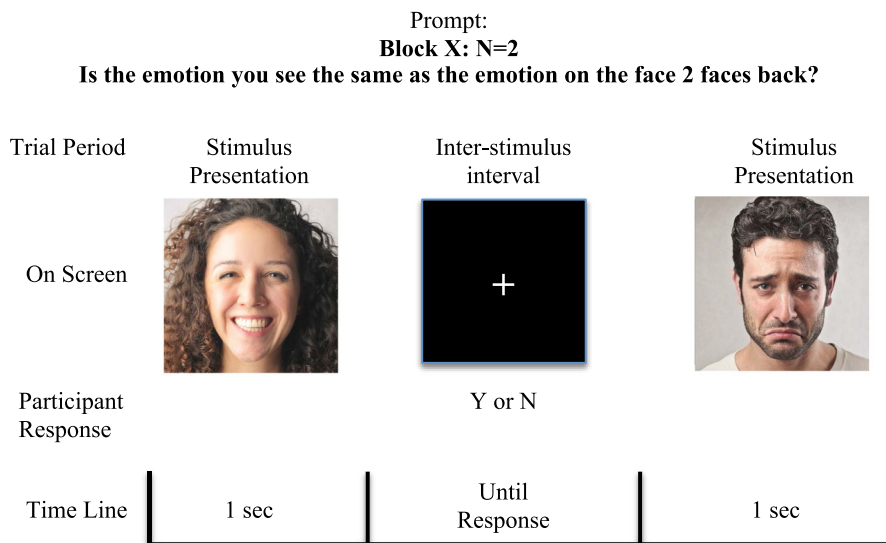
Prompt:
**Block X: N=2**
**Is the emotion you see the same as the emotion on the face 2 faces back?**

| Trial Period | Stimulus Presentation | Inter-stimulus interval | Stimulus Presentation |
|---|---|---|---|
| On Screen | | + | |
| Participant Response | | Y or N | |
| Time Line | 1 sec | Until Response | 1 sec |